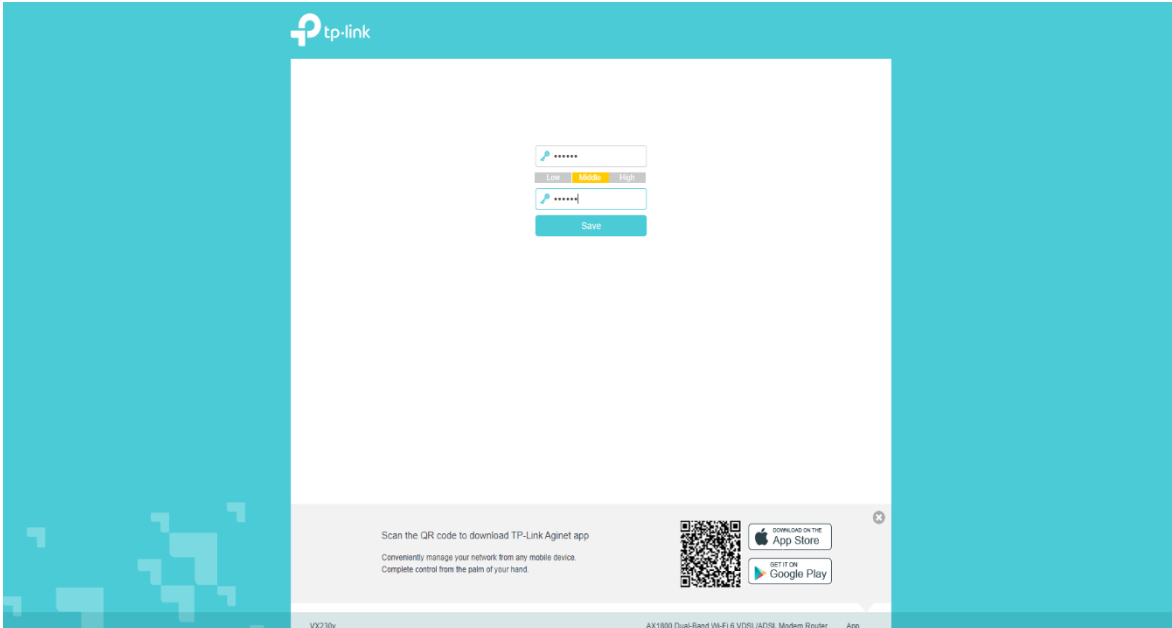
tp-link

••••••

Low Middle High

••••••

Save

Scan the QR code to download TP-Link Aginet app

Conveniently manage your network from any mobile device.
Complete control from the palm of your hand.

DOWNLOAD ON THE App Store

GET IT ON Google Play

VX230v

AX1800 Dual-Band Wi-Fi 6 VDSL/ADSL Modem Router App